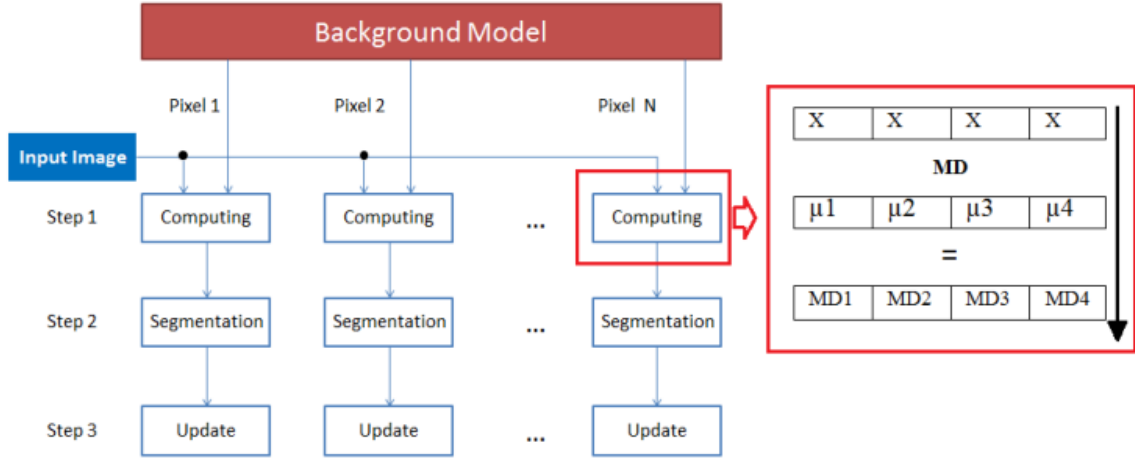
Background Model

Pixel 1

Pixel 2

Pixel N

Input Image

Step 1

Computing

Computing

...

Computing

Step 2

Segmentation

Segmentation

...

Segmentation

Step 3

Update

Update

...

Update

| X | X | X | X |
|---|---|---|---|

MD

| μ1 | μ2 | μ3 | μ4 |
|---|---|---|---|

=

| MD1 | MD2 | MD3 | MD4 |
|---|---|---|---|